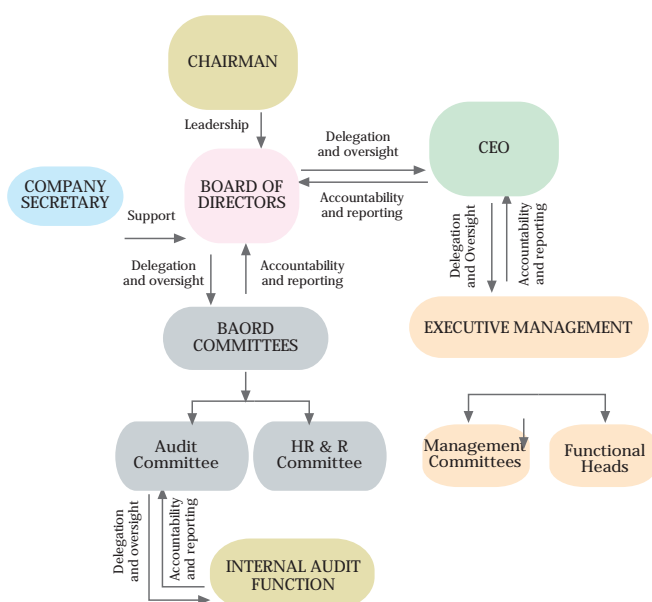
CHAIRMAN

Leadership

COMPANY SECRETARY

Support

BOARD OF DIRECTORS

Delegation and oversight

Accountability and reporting

CEO

Delegation and Oversight

Accountability and reporting

EXECUTIVE MANAGEMENT

Delegation and oversight

Accountability and reporting

BAORD COMMITTEES

Audit Committee

HR & R Committee

Management Committees

Functional Heads

Delegation and oversight

Accountability and reporting

INTERNAL AUDIT FUNCTION